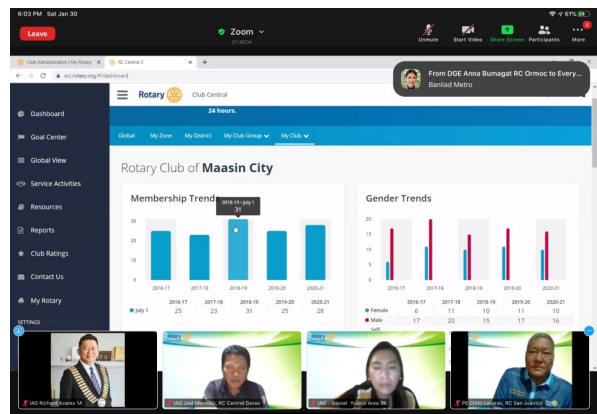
6:03 PM Sat Jan 30

Leave

Zoom
01:48:04

Unmute Start Video Share Screen Participants More

Club Administration | My Rotary
RC Central 2

rcc.rotary.org/#/dashboard

From DGE Anna Bumagat RC Ormoc to Every...
Banilad Metro

Rotary Club Central

24 hours.

Global My Zone My District My Club Group My Club

Dashboard
Goal Center
Global View
Service Activities
Resources
Reports
Club Ratings
Contact Us
My Rotary
SETTINGS

Rotary Club of Maasin City

Membership Trends

2018-19 • July 1
31

| | 2016-17 | 2017-18 | 2018-19 | 2019-20 | 2020-21 |
|---|---|---|---|---|---|
| July 1 | 25 | 23 | 31 | 25 | 28 |

Gender Trends

| | 2016-17 | 2017-18 | 2018-19 | 2019-20 | 2020-21 |
|---|---|---|---|---|---|
| Female | 6 | 11 | 10 | 10 | 10 |
| Male | 17 | 20 | 15 | 17 | 16 |

Self-

IAG Richard Azares 1A
IAG Joel Mercado, RC Central Davao
IAG - Gaysel Yusoro Area 36
PE Chito Laborada, RC San Juanico